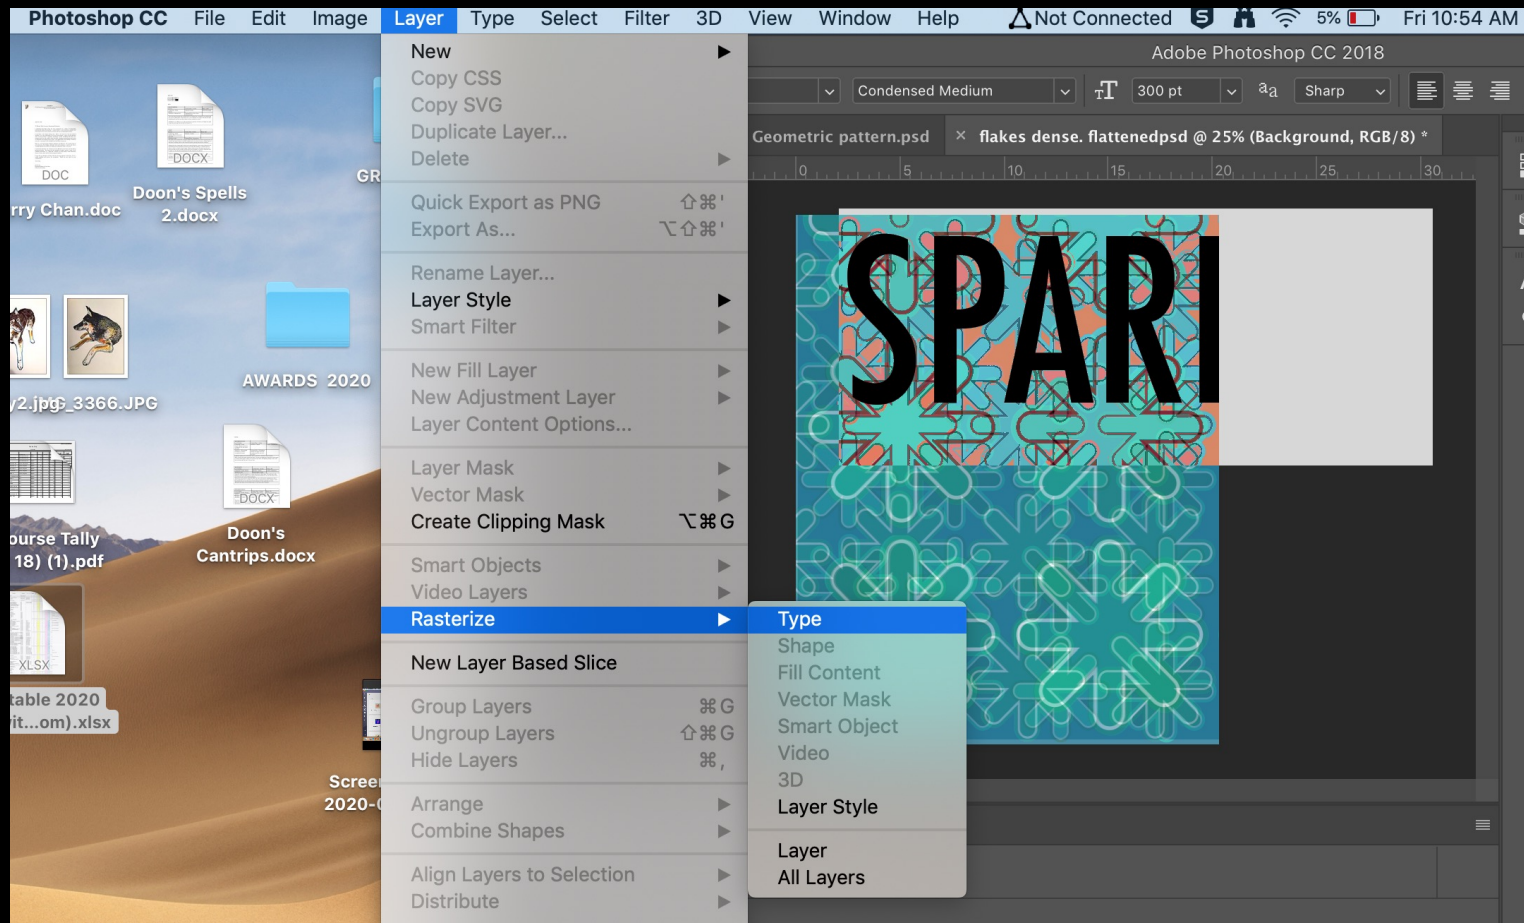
Photoshop CC File Edit Image Layer Type Select Filter 3D View Window Help Not Connected 5% Fri 10:54 AM

Adobe Photoshop CC 2018

Condensed Medium 300 pt Sharp

Geometric pattern.psd × flakes dense. flattenedpsd @ 25% (Background, RGB/8) *

0 5 10 15 20 25 30

SPARI

DOC
rry Chan.doc

DOCX
Doon's Spells 2.docx

GR

AWARDS 2020

/2.jpg G_3366.JPG

DOCX
Doon's Cantrips.docx

ourse Tally 18) (1).pdf

XLSX
table 2020 it...om).xlsx

Scree 2020-

New
Copy CSS
Copy SVG
Duplicate Layer...
Delete

Quick Export as PNG ⇧⌘'
Export As... ⌥⇧⌘'

Rename Layer...
Layer Style
Smart Filter

New Fill Layer
New Adjustment Layer
Layer Content Options...

Layer Mask
Vector Mask
Create Clipping Mask ⌥⌘G

Smart Objects
Video Layers
Rasterize

New Layer Based Slice

Group Layers ⌘G
Ungroup Layers ⇧⌘G
Hide Layers ⌘,

Arrange
Combine Shapes

Align Layers to Selection
Distribute

Type
Shape
Fill Content
Vector Mask
Smart Object
Video
3D
Layer Style

Layer
All Layers